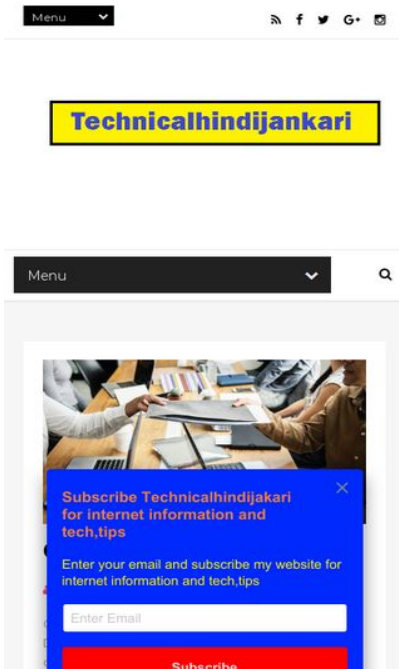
Menu

G+

Technicalhindijankari

Menu

Subscribe Technicalhindijakari for internet information and tech,tips

Enter your email and subscribe my website for internet information and tech,tips

Enter Email

Subscribe